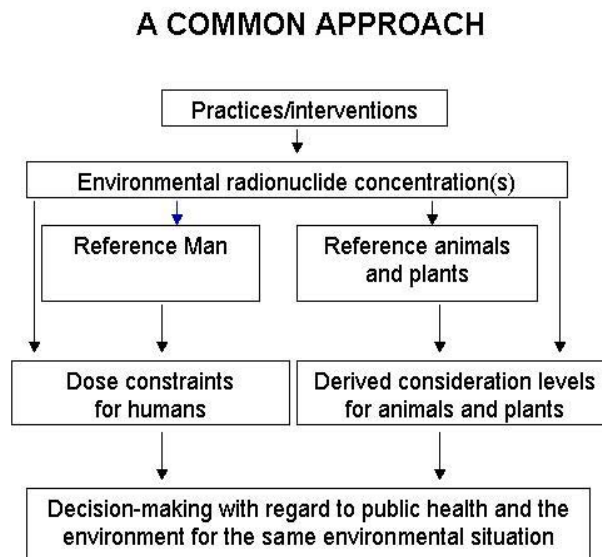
A COMMON APPROACH

Practices/interventions

Environmental radionuclide concentration(s)

Reference Man

Reference animals and plants

Dose constraints for humans

Derived consideration levels for animals and plants

Decision-making with regard to public health and the environment for the same environmental situation